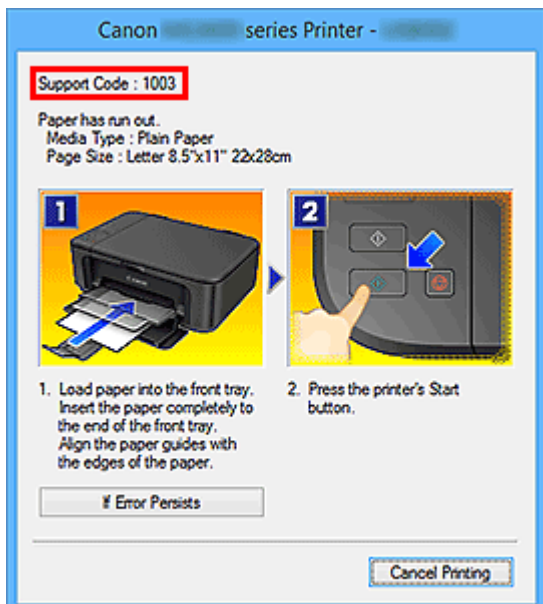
Canon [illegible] series Printer - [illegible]

Support Code : 1003

Paper has run out.
Media Type : Plain Paper
Page Size : Letter 8.5"x11" 22x28cm

1

2

1. Load paper into the front tray. Insert the paper completely to the end of the front tray. Align the paper guides with the edges of the paper.

2. Press the printer's Start button.

If Error Persists

Cancel Printing